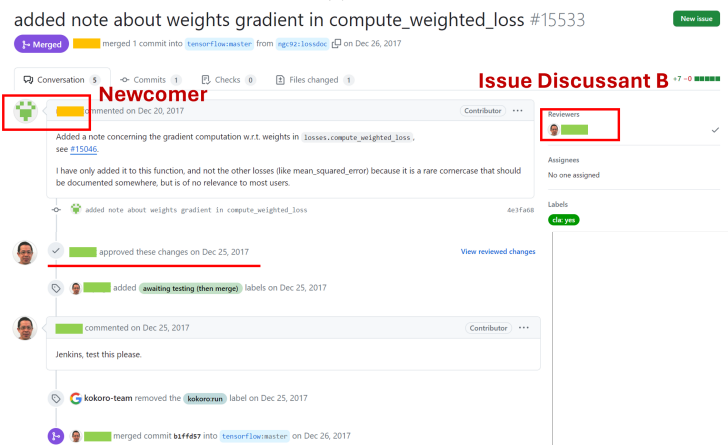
added note about weights gradient in compute_weighted_loss #15533

New issue

Merged merged 1 commit into tensorflow:master from ngc92:lossdoc on Dec 26, 2017

Conversation 5 Commits 1 Checks 0 Files changed 1

Issue Discussant B +7 −0

Newcomer

commented on Dec 20, 2017

Contributor ···

Added a note concerning the gradient computation w.r.t. weights in losses.compute_weighted_loss, see #15046.

I have only added it to this function, and not the other losses (like mean_squared_error) because it is a rare comercase that it should be documented somewhere, but is of no relevance to most users.

added note about weights gradient in compute_weighted_loss 4e3fa60

approved these changes on Dec 25, 2017

View reviewed changes

added awaiting testing (then merge) labels on Dec 25, 2017

commented on Dec 25, 2017

Contributor ···

Jenkins, test this please.

kokoro-team removed the kokoro:run label on Dec 25, 2017

merged commit b1ffd57 into tensorflow:master on Dec 26, 2017

Reviewers

Assignees

No one assigned

Labels

cla: yes